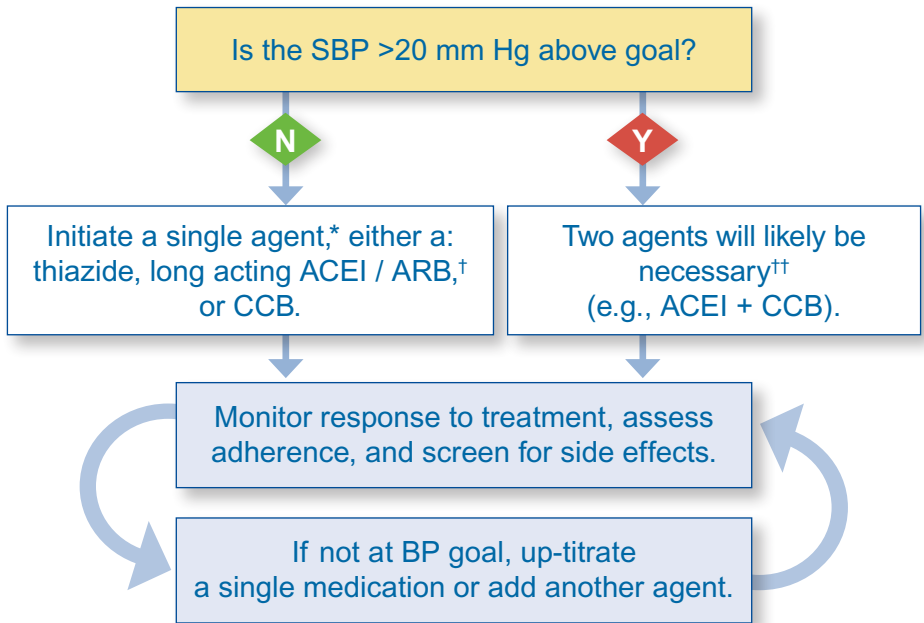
Is the SBP >20 mm Hg above goal?

N

Y

Initiate a single agent,* either a: thiazide, long acting ACEI / ARB,$^{\dagger}$ or CCB.

Two agents will likely be necessary$^{\dagger\dagger}$ (e.g., ACEI + CCB).

Monitor response to treatment, assess adherence, and screen for side effects.

If not at BP goal, up-titrate a single medication or add another agent.